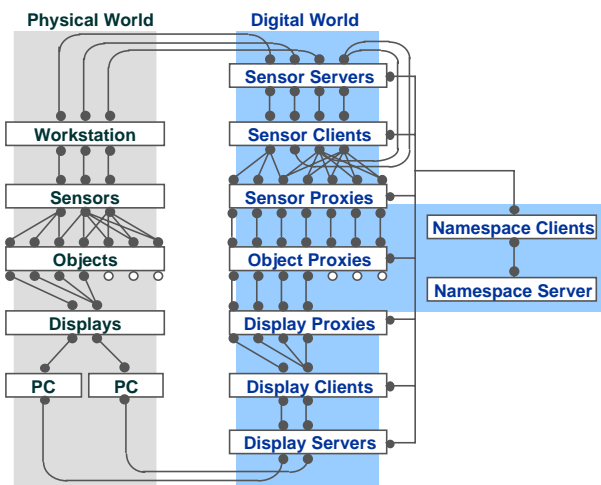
Physical World

Digital World

Workstation

Sensors

Objects

Displays

PC

PC

Sensor Servers

Sensor Clients

Sensor Proxies

Object Proxies

Display Proxies

Display Clients

Display Servers

Namespace Clients

Namespace Server